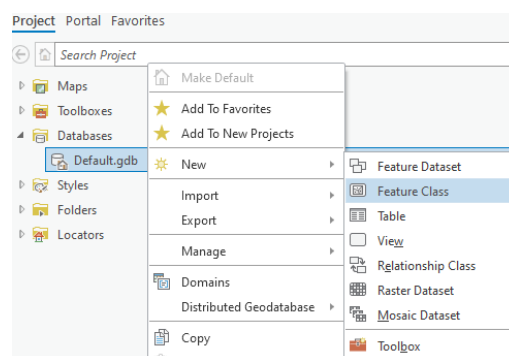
Project Portal Favorites

Search Project

Maps
Toolboxes
Databases
Default.gdb
Styles
Folders
Locators

Make Default
Add To Favorites
Add To New Projects
New
Import
Export
Manage
Domains
Distributed Geodatabase
Copy

Feature Dataset
Feature Class
Table
View
Relationship Class
Raster Dataset
Mosaic Dataset
Toolbox